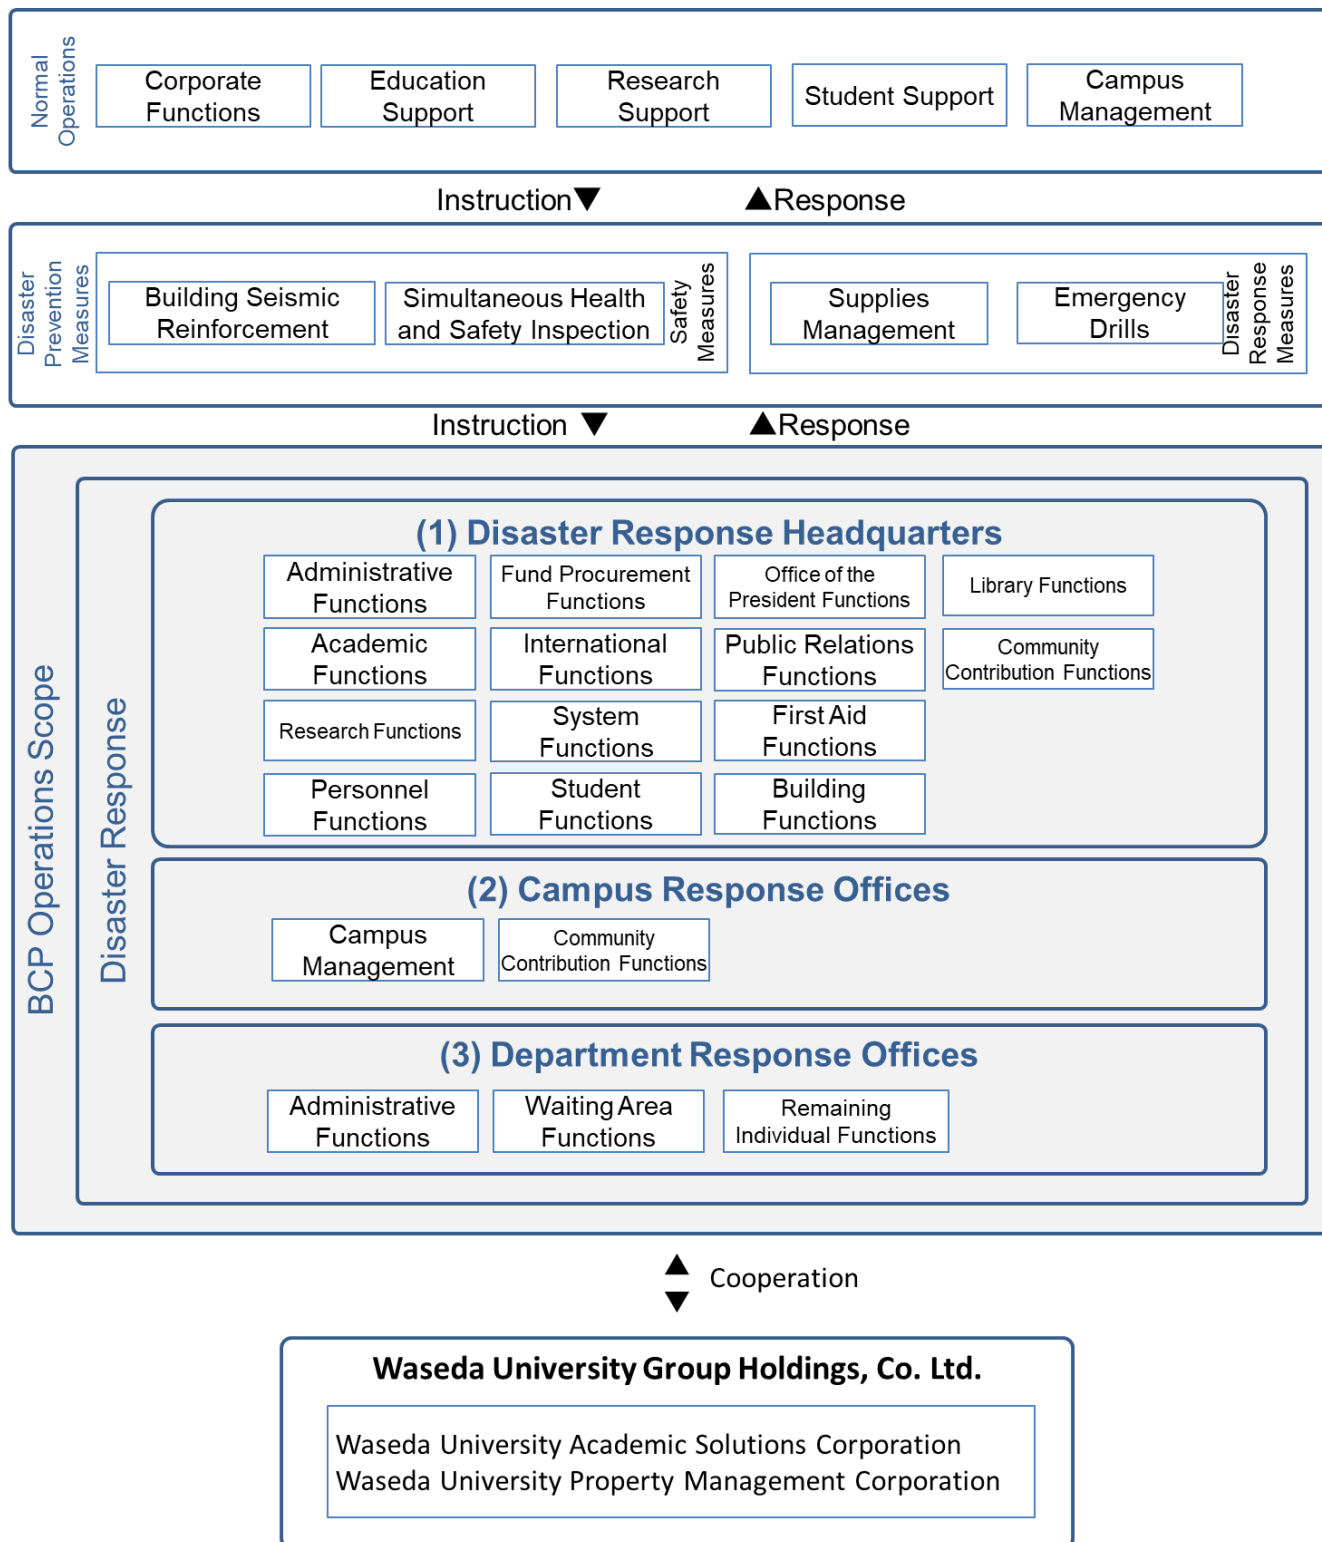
Normal Operations

Corporate Functions

Education Support

Research Support

Student Support

Campus Management

Instruction▼ ▲Response

Disaster Prevention Measures

Building Seismic Reinforcement

Simultaneous Health and Safety Inspection

Safety Measures

Supplies Management

Emergency Drills

Disaster Response Measures

Instruction ▼ ▲Response

BCP Operations Scope

Disaster Response

(1) Disaster Response Headquarters

| Administrative Functions | Fund Procurement Functions | Office of the President Functions | Library Functions |
|---|---|---|---|
| Academic Functions | International Functions | Public Relations Functions | Community Contribution Functions |
| Research Functions | System Functions | First Aid Functions | |
| Personnel Functions | Student Functions | Building Functions | |

(2) Campus Response Offices

Campus Management

Community Contribution Functions

(3) Department Response Offices

Administrative Functions

Waiting Area Functions

Remaining Individual Functions

Cooperation

Waseda University Group Holdings, Co. Ltd.

Waseda University Academic Solutions Corporation
Waseda University Property Management Corporation